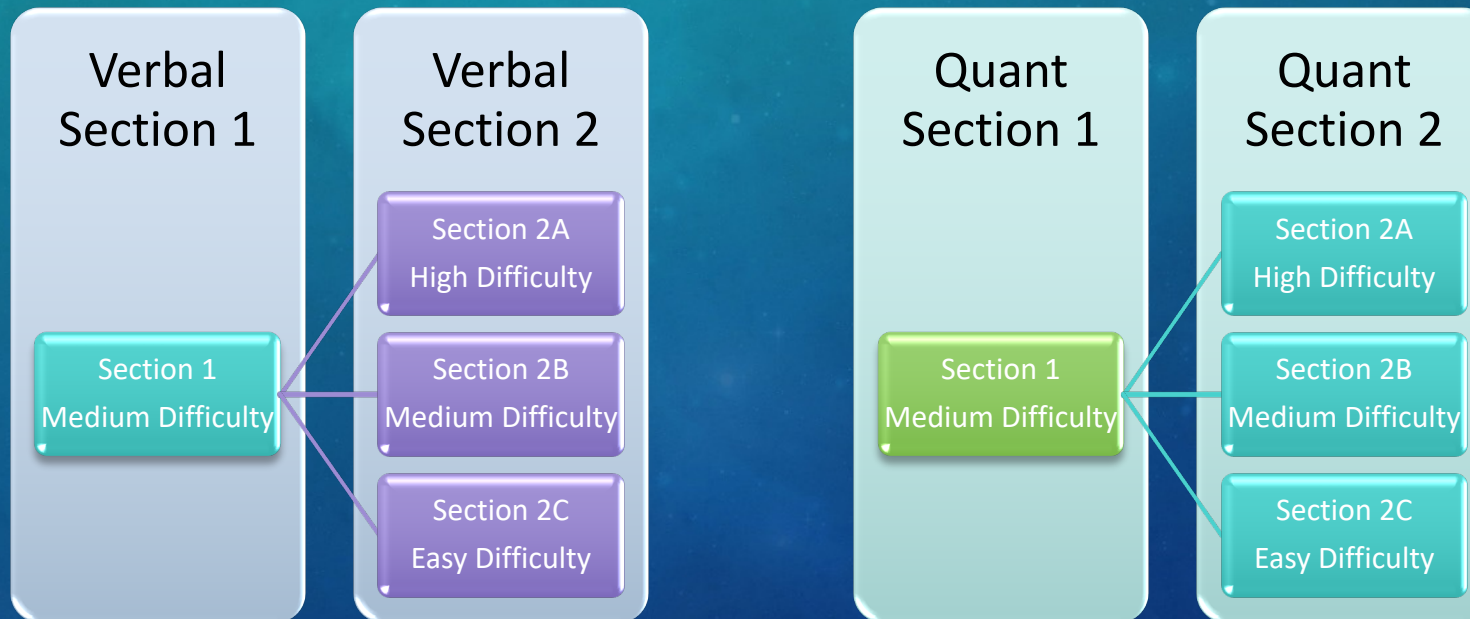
Verbal Section 1

Section 1
Medium Difficulty

Verbal Section 2

Section 2A
High Difficulty

Section 2B
Medium Difficulty

Section 2C
Easy Difficulty

Quant Section 1

Section 1
Medium Difficulty

Quant Section 2

Section 2A
High Difficulty

Section 2B
Medium Difficulty

Section 2C
Easy Difficulty